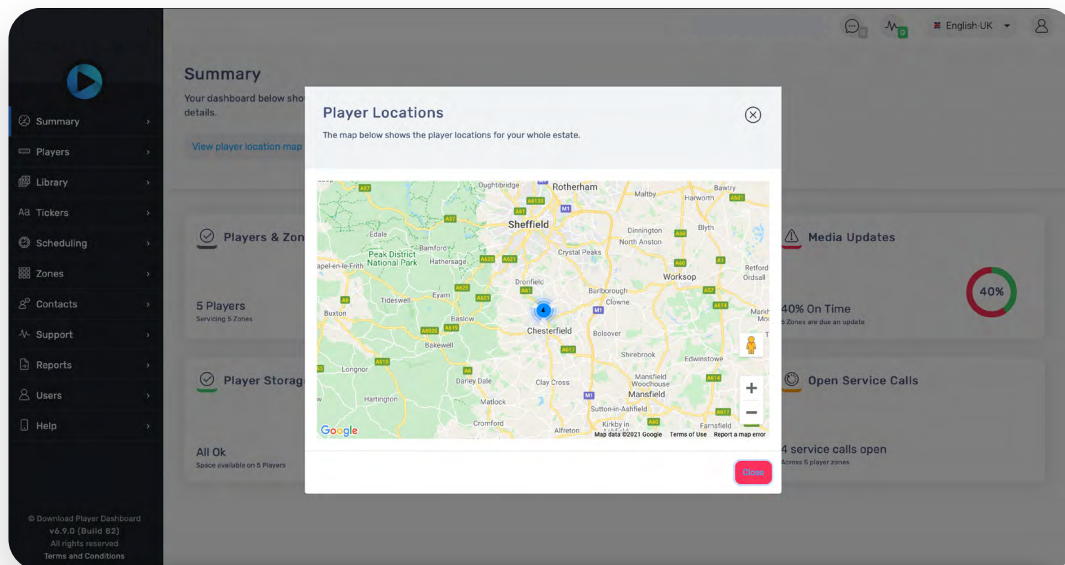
English UK

Summary
Your dashboard below sho details.

View player location map

Summary
Players
Library
Tickers
Scheduling
Zones
Contacts
Support
Reports
Users
Help

© Download Player Dashboard v6.9.0 (Build 62) All rights reserved Terms and Conditions

Players & Zon
5 Players
Servicing 5 Zones

Player Storag
All Ok
Space available on 5 Players

Media Updates
40%
40% On Time
Zones are due an update

Open Service Calls
4 service calls open
Across 5 player zones

Player Locations
The map below shows the player locations for your whole estate.

Oughtibridge
Rotherham
Maltby
Bawtry
Harworth
Sheffield
Dinnington
North Anston
Blyth
Edale
Bamford
Crystal Peaks
Peak District National Park
Hathersage
Chapel-en-le-Frith
Worksop
Retford
Ordsall
Dronfield
Barlborough
Clowne
Tideswell
Eyam
Buxton
Baslow
Chesterfield
Bolsover
Bakewell
Shirebrook
Edwinstowe
Longnor
Darley Dale
Clay Cross
Mansfield Woodhouse
Mansfield
Hartington
Matlock
Sutton-in-Ashfield
Crich
Cromford
Alfreton
Kirkby in Ashfield
Farnsfield
A57
A631
M1
A61
A60
A614
A617
A619
A623
A6
A515
A6020
A616
A625
A621
4
Google
Map data ©2021 Google
Terms of Use
Report a map error
+
−

Close